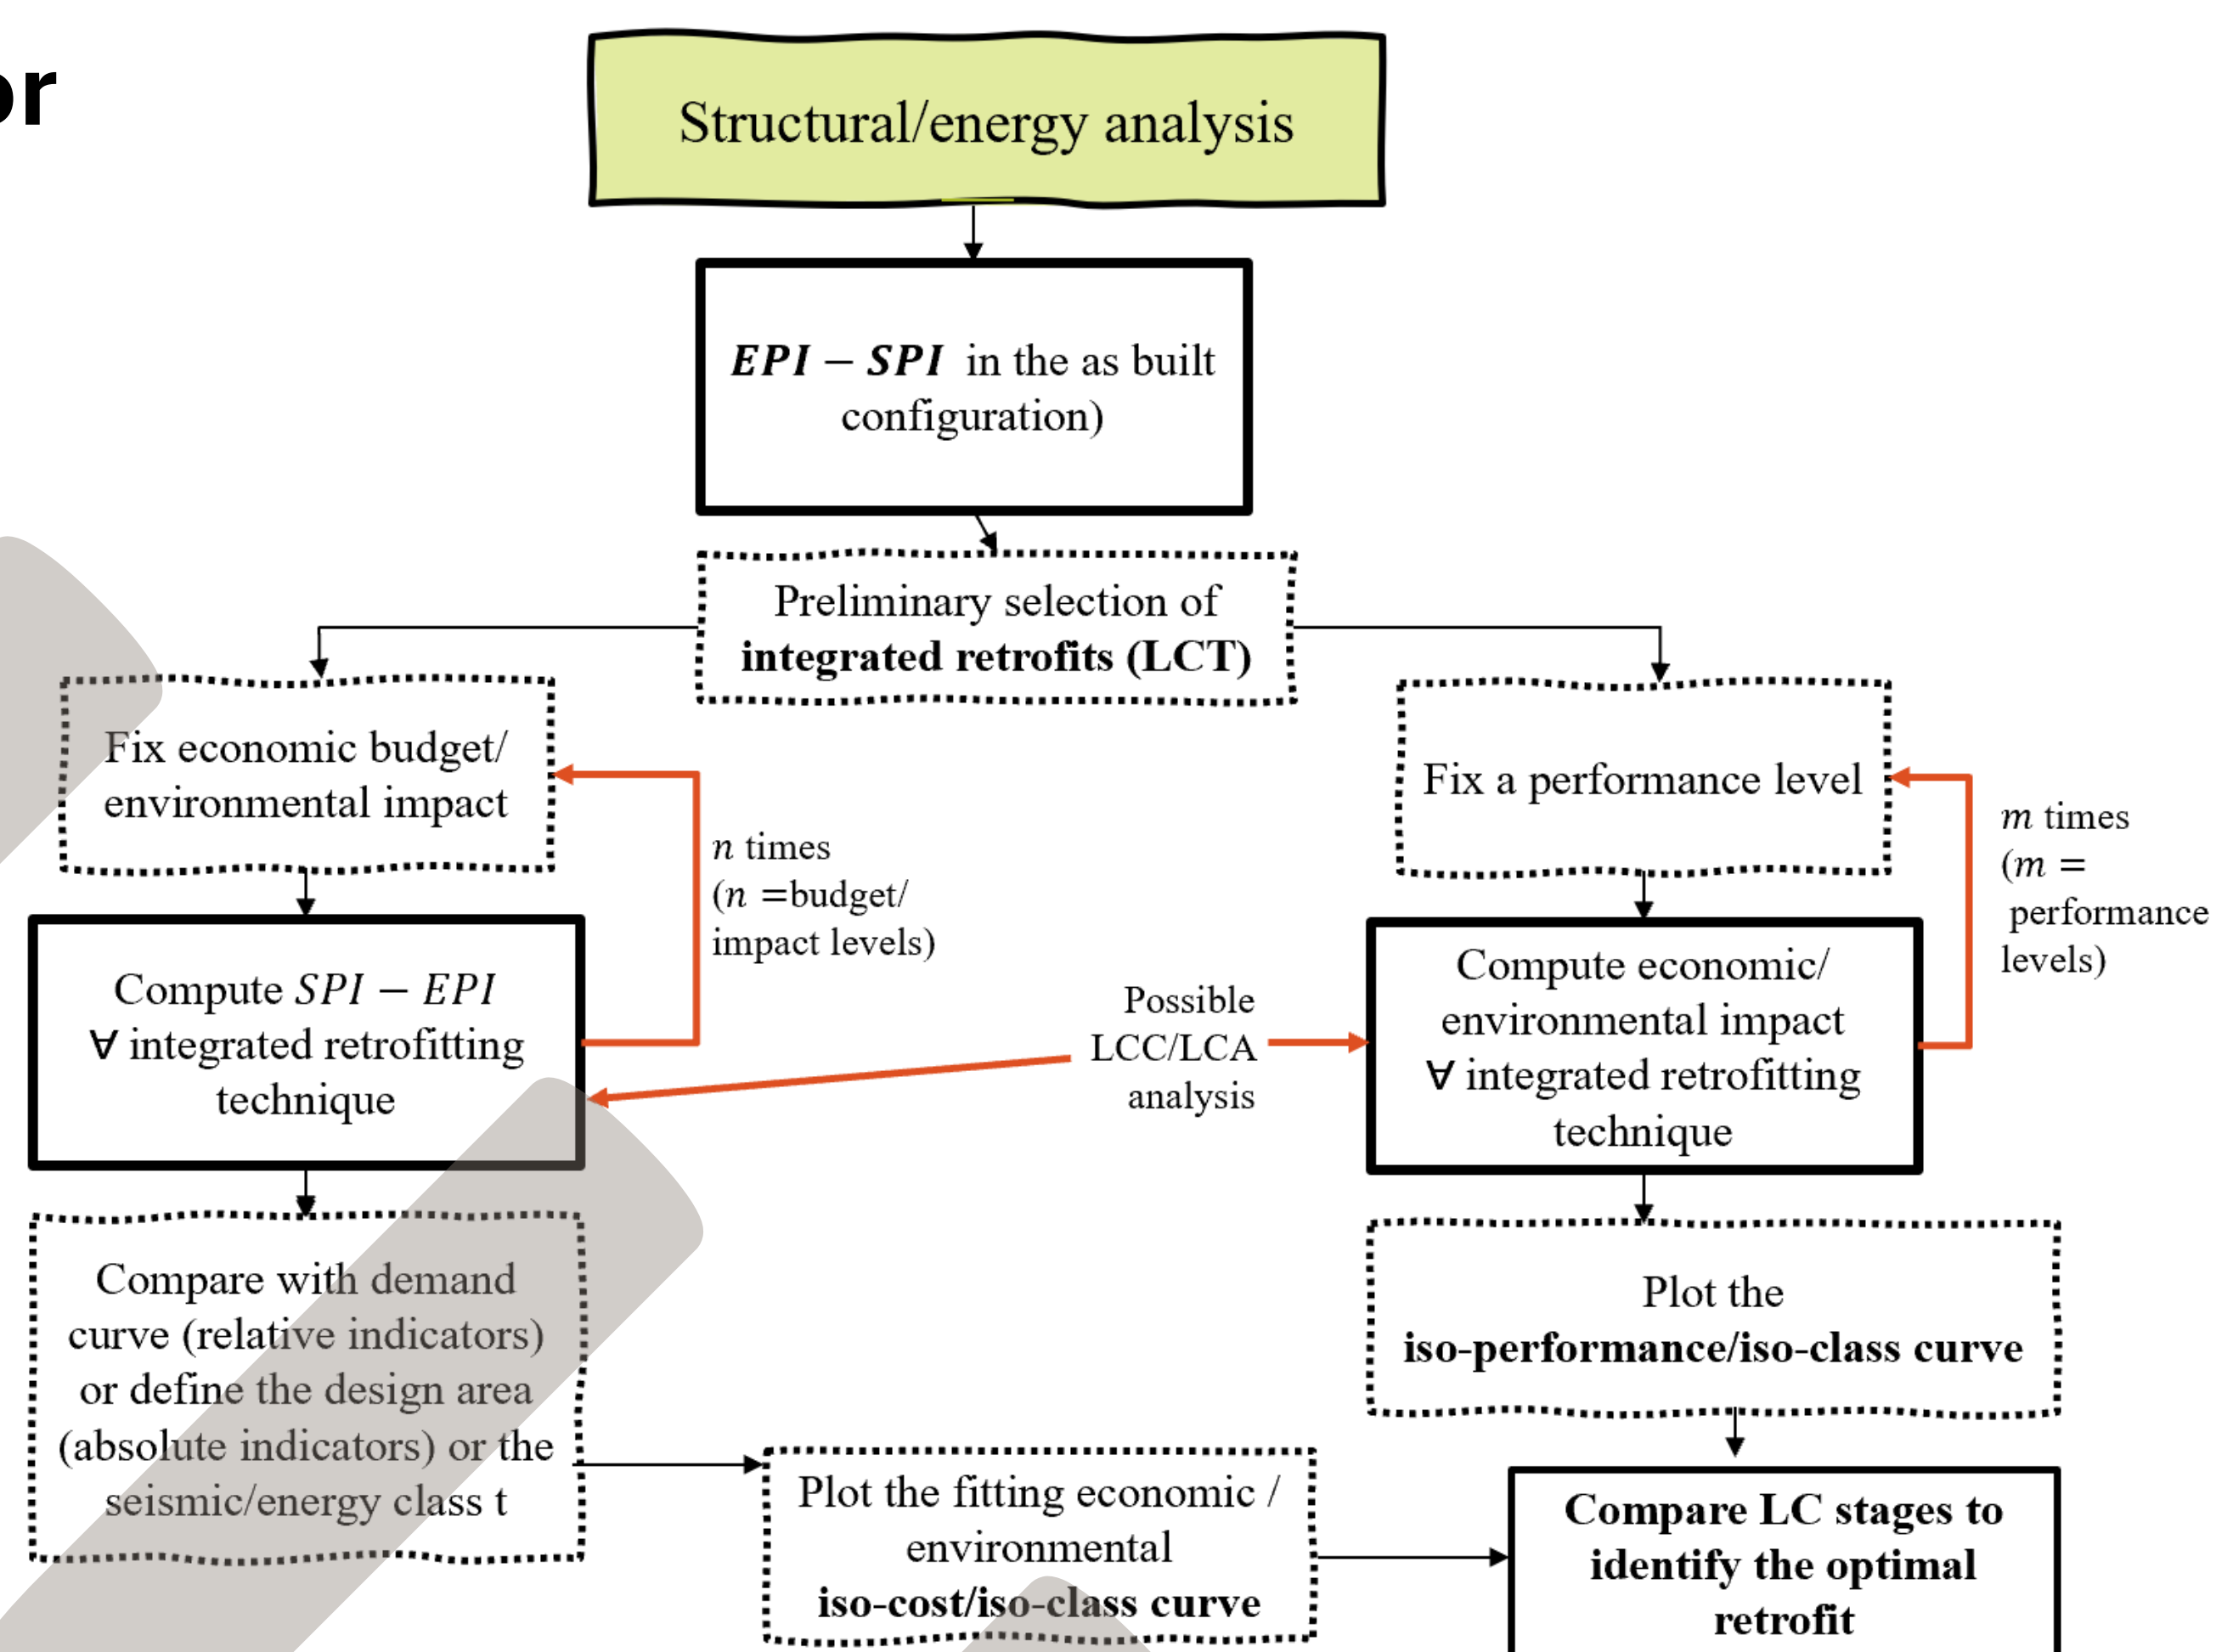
or

Structural/energy analysis

$EPI - SPI$ in the as built configuration)

Preliminary selection of **integrated retrofits (LCT)**

Fix economic budget/ environmental impact

$n$ times ($n$ =budget/ impact levels)

Compute $SPI - EPI$ $\forall$ integrated retrofitting technique

Possible LCC/LCA analysis

Fix a performance level

$m$ times ($m$ = performance levels)

Compute economic/ environmental impact $\forall$ integrated retrofitting technique

Compare with demand curve (relative indicators) or define the design area (absolute indicators) or the seismic/energy class t

Plot the **iso-performance/iso-class curve**

Plot the fitting economic / environmental **iso-cost/iso-class curve**

**Compare LC stages to identify the optimal retrofit**